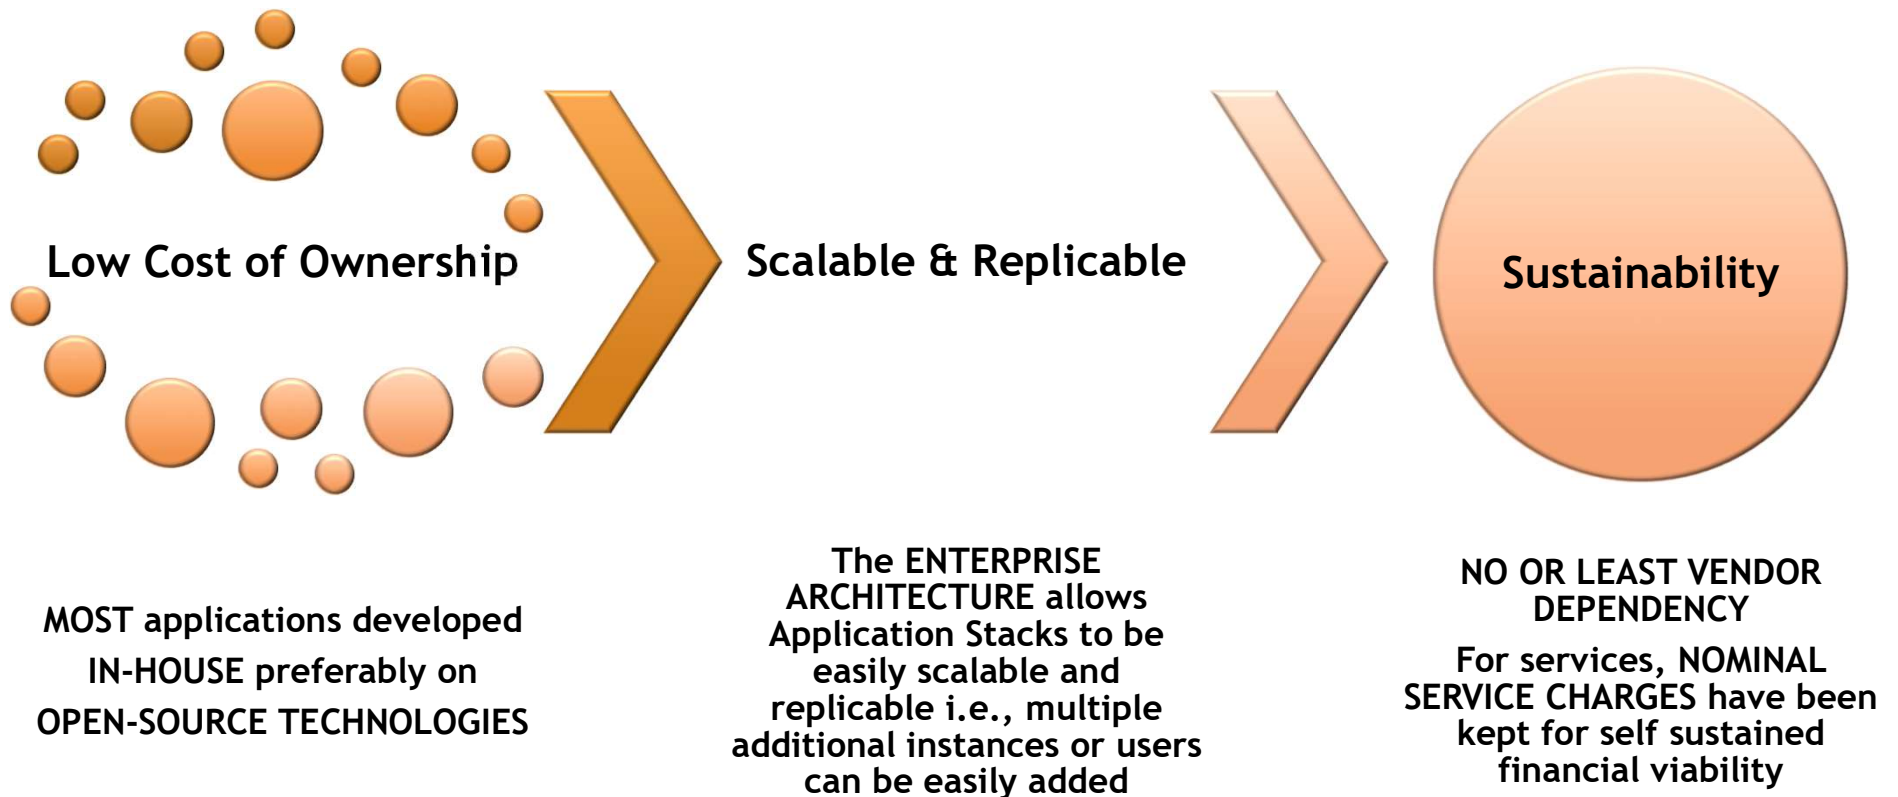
Low Cost of Ownership

Scalable & Replicable

Sustainability

MOST applications developed IN-HOUSE preferably on OPEN-SOURCE TECHNOLOGIES

The ENTERPRISE ARCHITECTURE allows Application Stacks to be easily scalable and replicable i.e., multiple additional instances or users can be easily added

NO OR LEAST VENDOR DEPENDENCY

For services, NOMINAL SERVICE CHARGES have been kept for self sustained financial viability